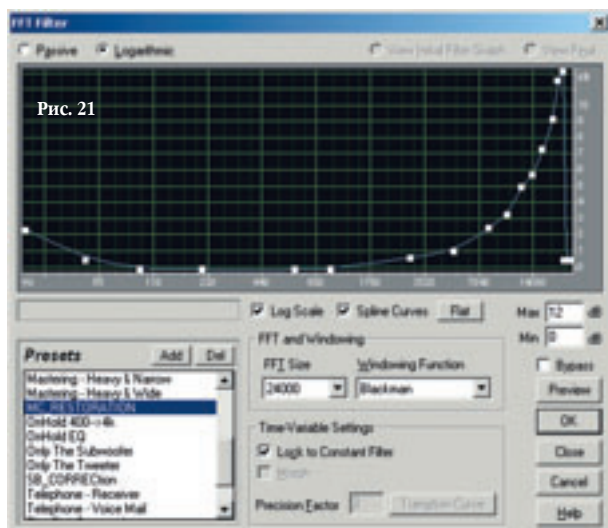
FFT Filter

Passive   Logarithmic   View Initial Filter Graph   View Final

Рис. 21

Log Scale   Spline Curves   Flat

Max 12 dB
Min 0 dB

Bypass

Preview

OK

Close

Cancel

Help

Presets   Add   Del

Mastering - Heavy & Narrow
Mastering - Heavy & Wide
MC_RESTORATION
OnHold 400-14k
OnHold EQ
Only The Subwoofer
Only The Tweeter
SB_CORRECtion
Telephone - Receiver
Telephone - Voice Mail

FFT and Windowing
FFT Size   Windowing Function
24000   Blackman

Time-Variable Settings
Lock to Constant Filter
Morph

Precision Factor   Transition Curve